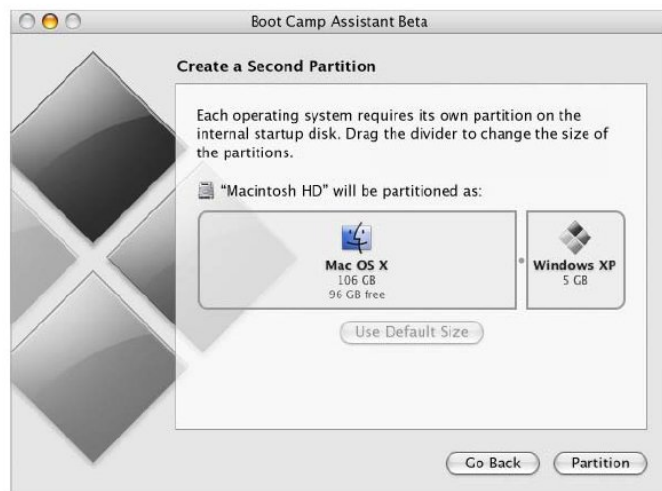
Boot Camp Assistant Beta

Create a Second Partition

Each operating system requires its own partition on the internal startup disk. Drag the divider to change the size of the partitions.

"Macintosh HD" will be partitioned as:

Mac OS X
106 GB
96 GB free

Windows XP
5 GB

Use Default Size

Go Back

Partition